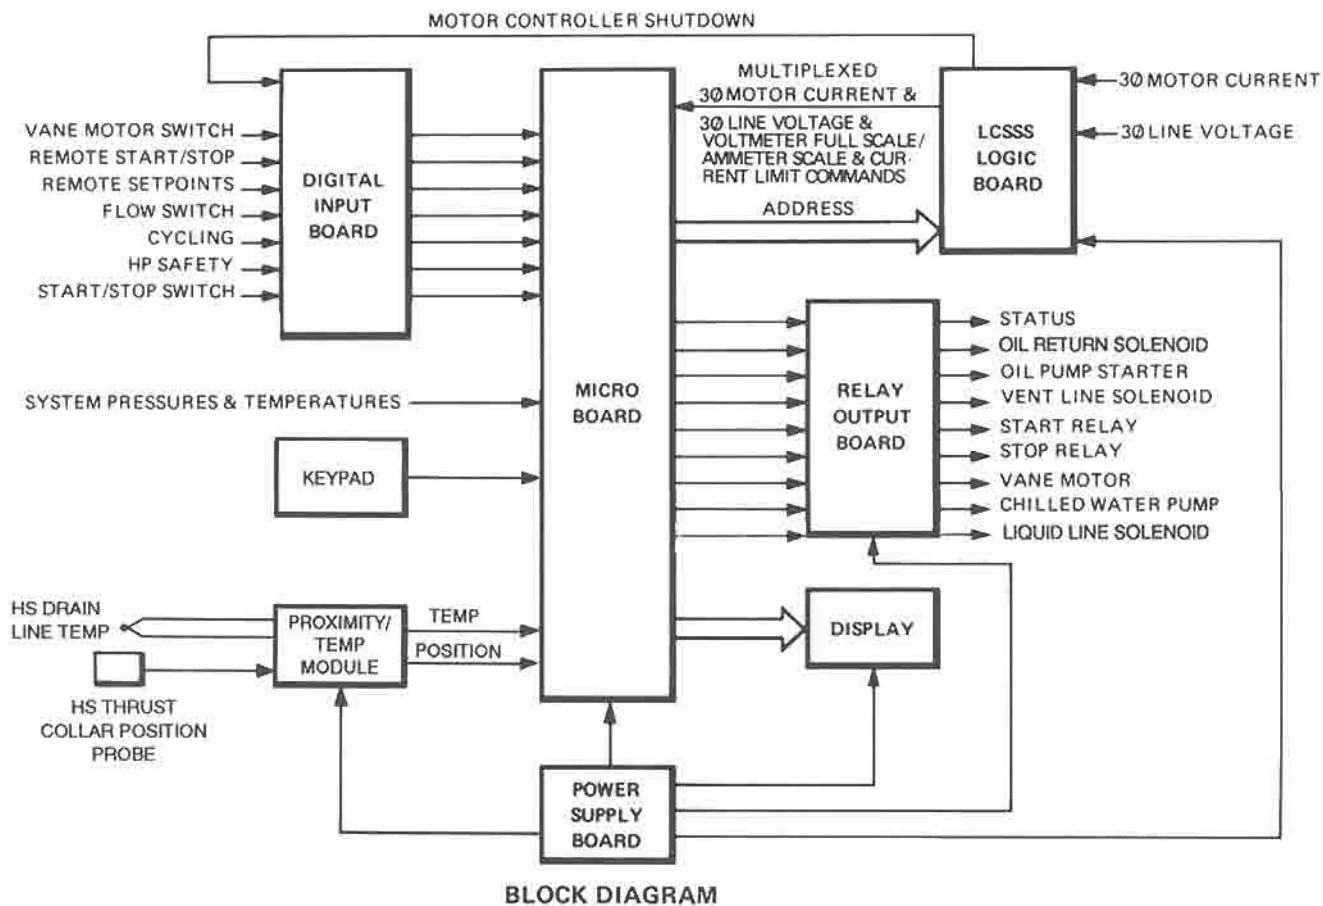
MOTOR CONTROLLER SHUTDOWN

VANE MOTOR SWITCH
REMOTE START/STOP
REMOTE SETPOINTS
FLOW SWITCH
CYCLING
HP SAFETY
START/STOP SWITCH

DIGITAL INPUT BOARD

MICRO BOARD

MULTIPLEXED 3Ø MOTOR CURRENT & 3Ø LINE VOLTAGE & VOLTMETER FULL SCALE/ AMMETER SCALE & CURRENT LIMIT COMMANDS

ADDRESS

LCSSS LOGIC BOARD

3Ø MOTOR CURRENT
3Ø LINE VOLTAGE

SYSTEM PRESSURES & TEMPERATURES

KEYPAD

RELAY OUTPUT BOARD

STATUS
OIL RETURN SOLENOID
OIL PUMP STARTER
VENT LINE SOLENOID
START RELAY
STOP RELAY
VANE MOTOR
CHILLED WATER PUMP
LIQUID LINE SOLENOID

HS DRAIN LINE TEMP

PROXIMITY/ TEMP MODULE

TEMP
POSITION

HS THRUST COLLAR POSITION PROBE

DISPLAY

POWER SUPPLY BOARD

BLOCK DIAGRAM